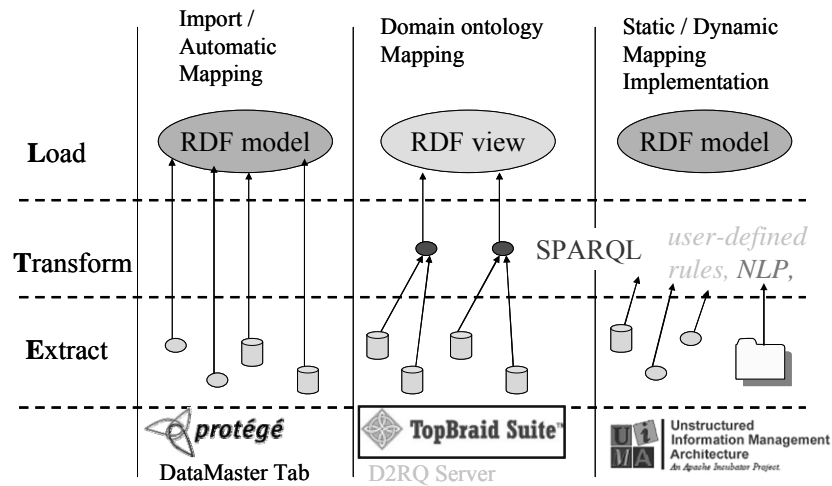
Import / Automatic Mapping

Domain ontology Mapping

Static / Dynamic Mapping Implementation

Load

RDF model

RDF view

RDF model

Transform

SPARQL

user-defined rules, NLP,

Extract

protégé

DataMaster Tab

TopBraid Suite™

D2RQ Server

UIMA

Unstructured Information Management Architecture

An Apache Incubator Project.